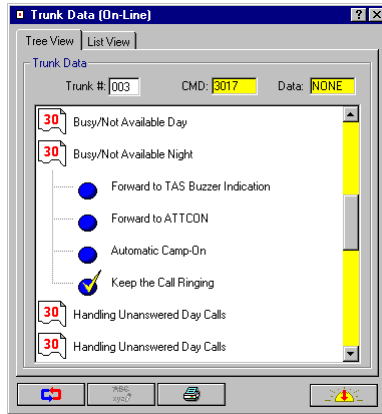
Trunk Data (On-Line)

? X

Tree View | List View

Trunk Data

Trunk #: 003

CMD: 3017

Data: NONE

30 Busy/Not Available Day

30 Busy/Not Available Night

Forward to TAS Buzzer Indication

Forward to ATTCON

Automatic Camp-On

Keep the Call Ringing

30 Handling Unanswered Day Calls

30 Handling Unanswered Day Calls

ABC xyz